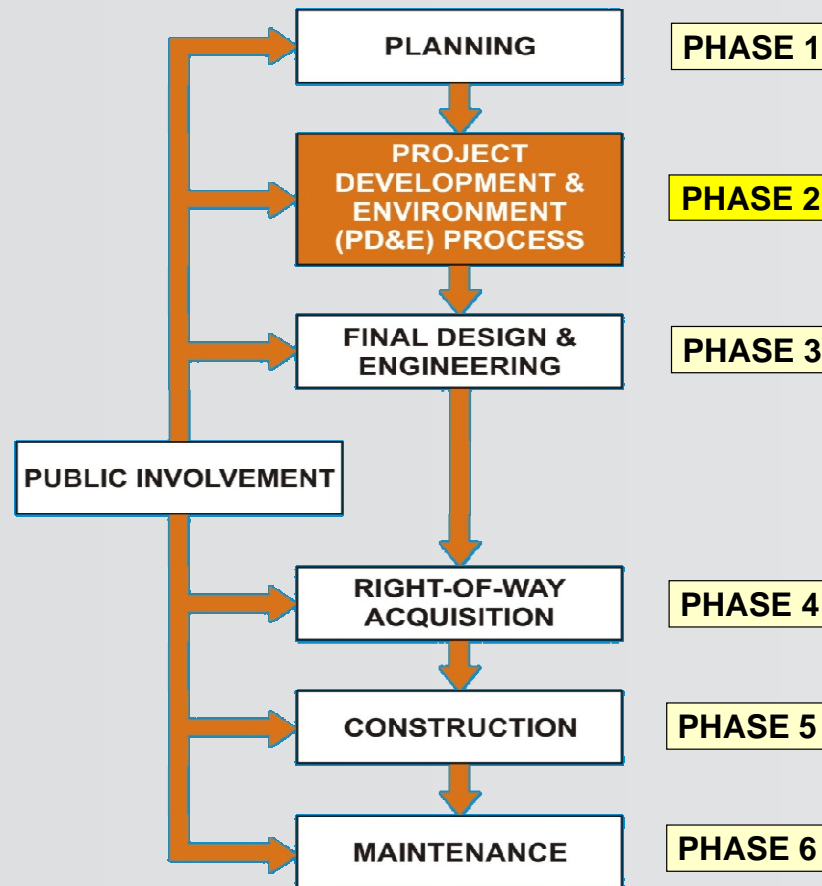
PLANNING
PHASE 1

PROJECT DEVELOPMENT & ENVIRONMENT (PD&E) PROCESS
PHASE 2

FINAL DESIGN & ENGINEERING
PHASE 3

PUBLIC INVOLVEMENT

RIGHT-OF-WAY ACQUISITION
PHASE 4

CONSTRUCTION
PHASE 5

MAINTENANCE
PHASE 6